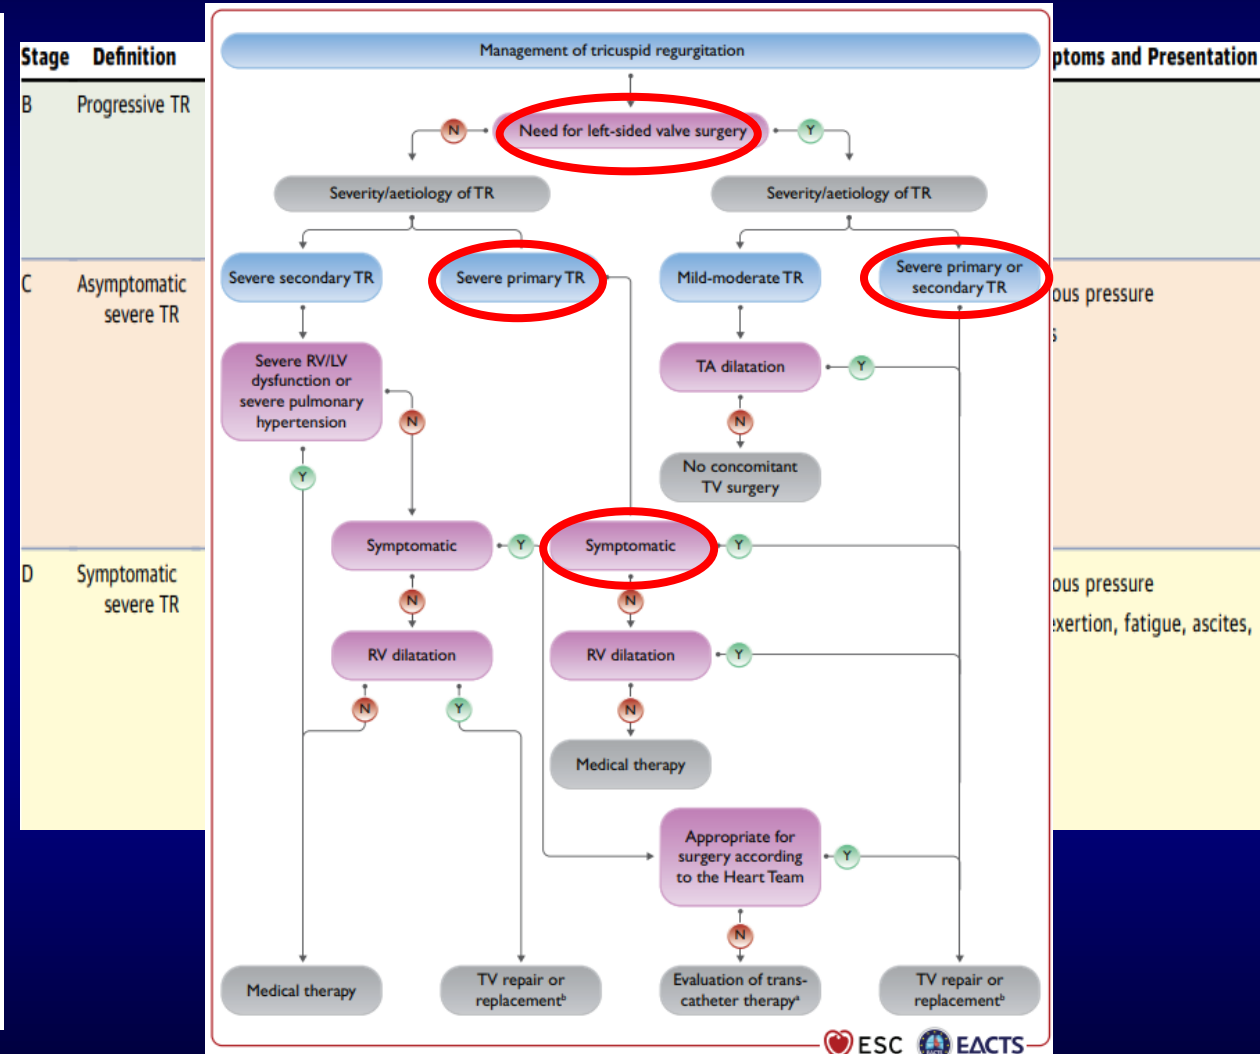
| Stage | Definition |
|---|---|
| B | Progressive TR |
| C | Asymptomatic severe TR |
| D | Symptomatic severe TR |

ptoms and Presentation

ous pressure

s

ous pressure

exertion, fatigue, ascites,

Management of tricuspid regurgitation

Need for left-sided valve surgery

N

Y

Severity/aetiology of TR

Severity/aetiology of TR

Severe secondary TR

Severe primary TR

Mild-moderate TR

Severe primary or secondary TR

Severe RV/LV dysfunction or severe pulmonary hypertension

N

Y

TA dilatation

Y

N

No concomitant TV surgery

Symptomatic

Y

Symptomatic

Y

N

N

RV dilatation

RV dilatation

Y

N

Y

N

Medical therapy

Appropriate for surgery according to the Heart Team

Y

N

Medical therapy

TV repair or replacement$^b$

Evaluation of trans-catheter therapy$^a$

TV repair or replacement$^b$

ESC EACTS